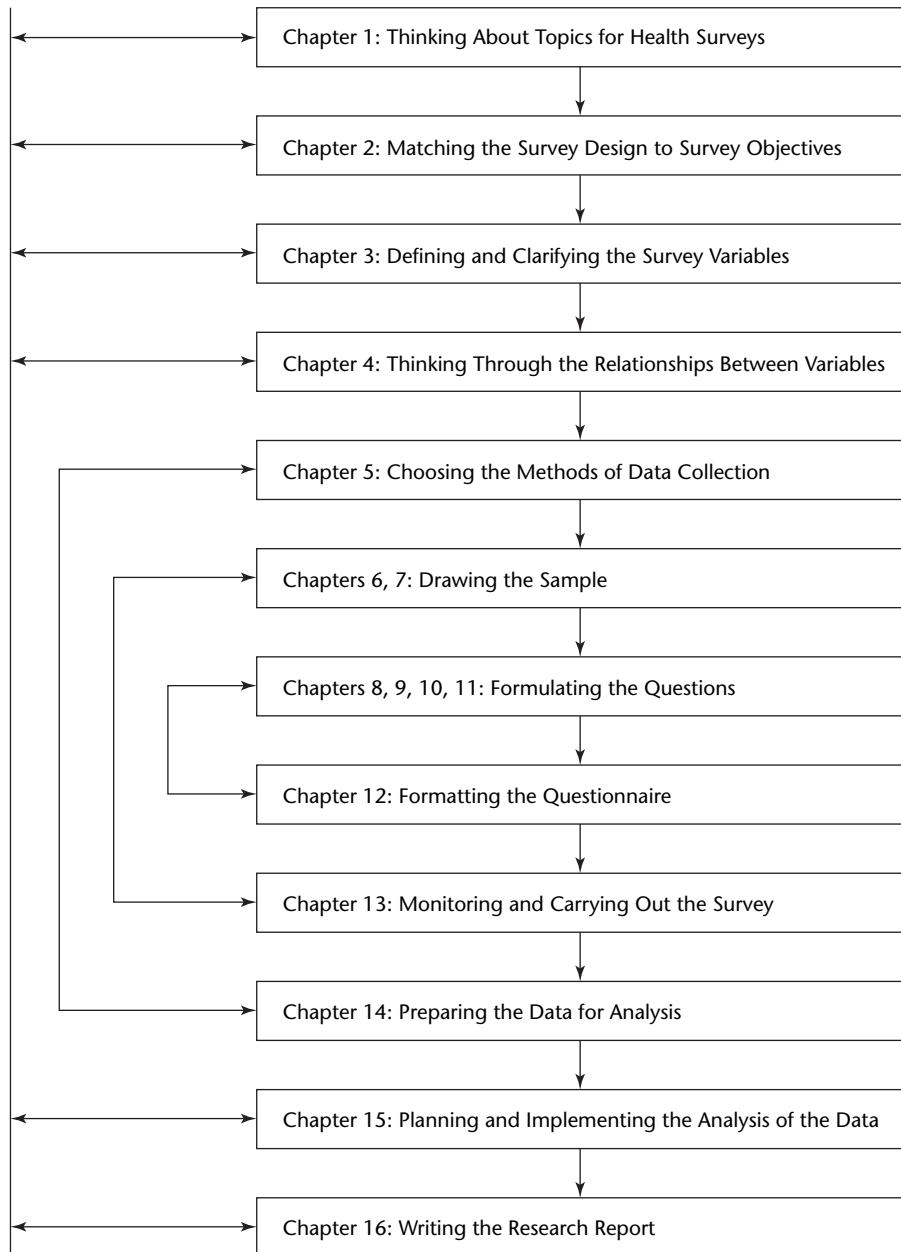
Chapter 1: Thinking About Topics for Health Surveys

Chapter 2: Matching the Survey Design to Survey Objectives

Chapter 3: Defining and Clarifying the Survey Variables

Chapter 4: Thinking Through the Relationships Between Variables

Chapter 5: Choosing the Methods of Data Collection

Chapters 6, 7: Drawing the Sample

Chapters 8, 9, 10, 11: Formulating the Questions

Chapter 12: Formatting the Questionnaire

Chapter 13: Monitoring and Carrying Out the Survey

Chapter 14: Preparing the Data for Analysis

Chapter 15: Planning and Implementing the Analysis of the Data

Chapter 16: Writing the Research Report